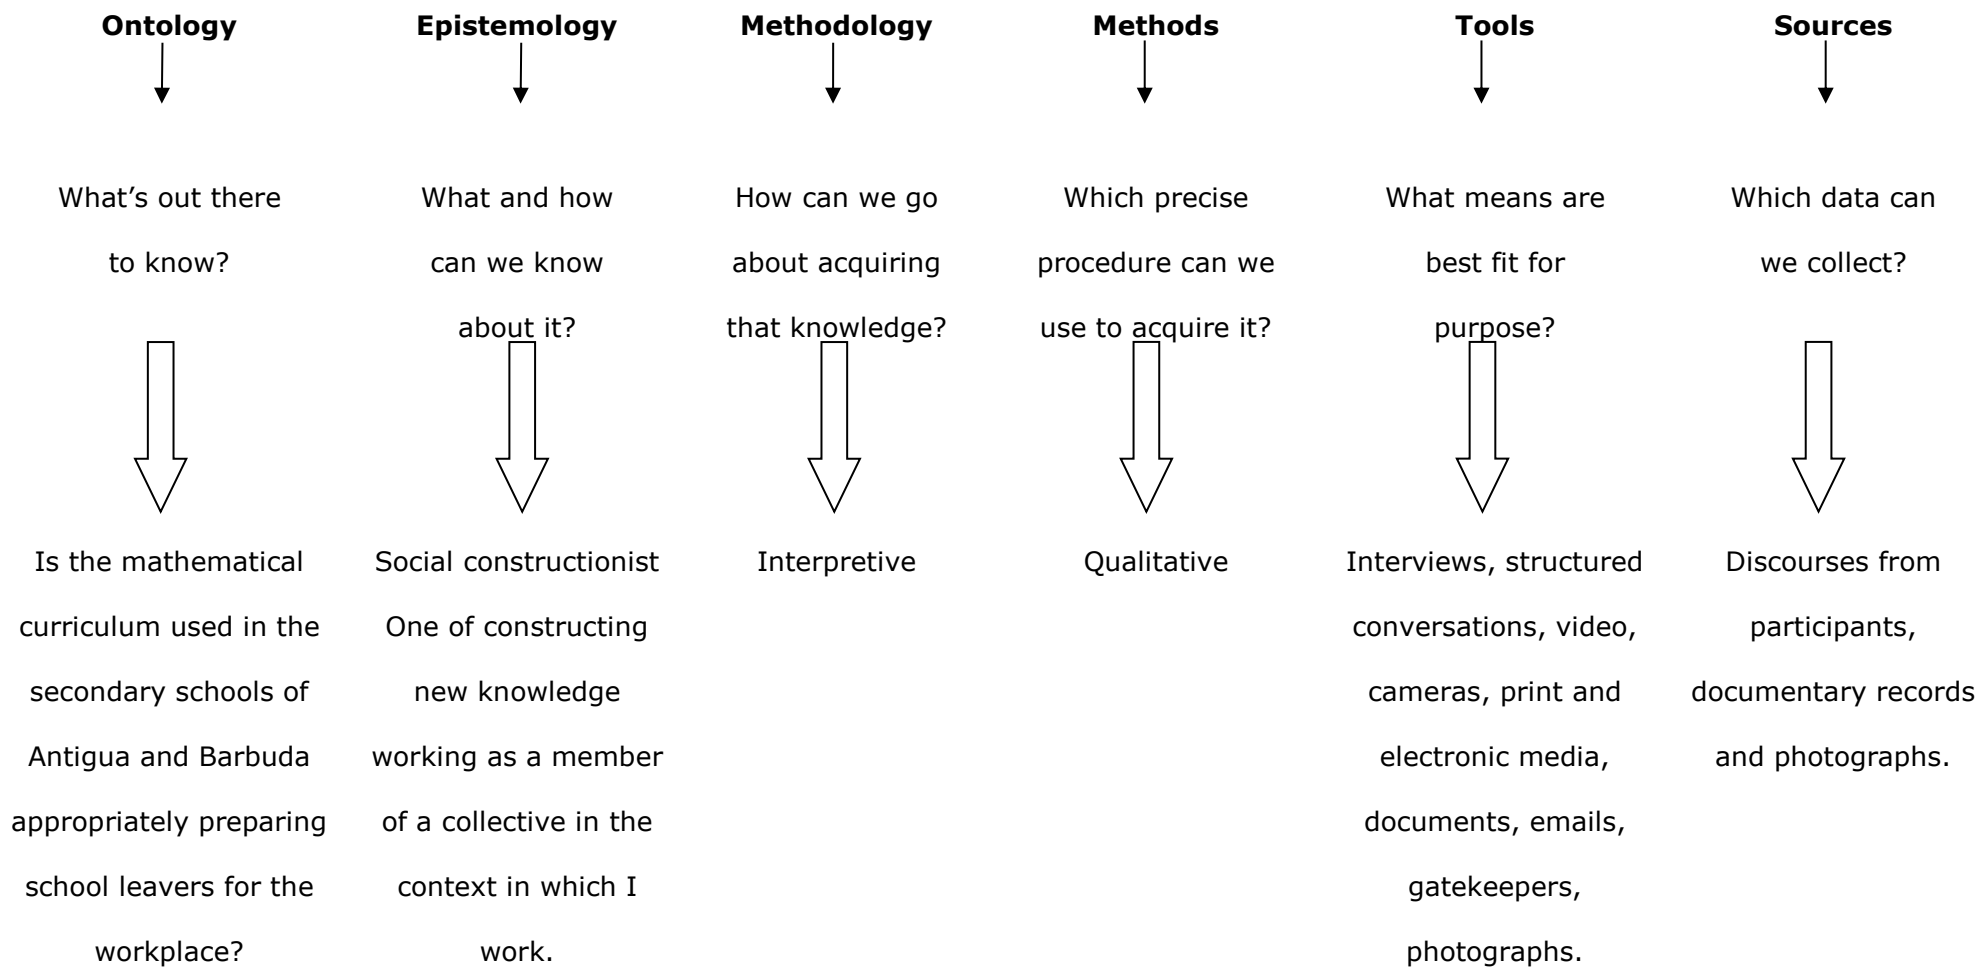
**Ontology**

What's out there to know?

Is the mathematical curriculum used in the secondary schools of Antigua and Barbuda appropriately preparing school leavers for the workplace?

**Epistemology**

What and how can we know about it?

Social constructionist One of constructing new knowledge working as a member of a collective in the context in which I work.

**Methodology**

How can we go about acquiring that knowledge?

Interpretive

**Methods**

Which precise procedure can we use to acquire it?

Qualitative

**Tools**

What means are best fit for purpose?

Interviews, structured conversations, video, cameras, print and electronic media, documents, emails, gatekeepers, photographs.

**Sources**

Which data can we collect?

Discourses from participants, documentary records and photographs.